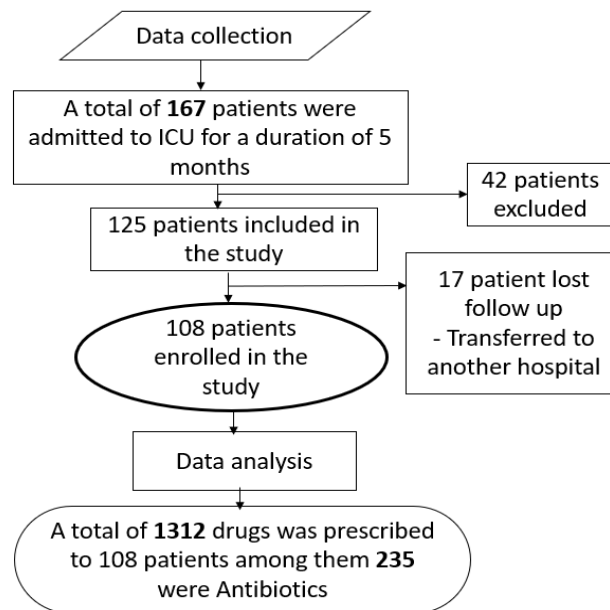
Data collection

A total of **167** patients were admitted to ICU for a duration of 5 months

42 patients excluded

125 patients included in the study

17 patient lost follow up
- Transferred to another hospital

108 patients enrolled in the study

Data analysis

A total of **1312** drugs was prescribed to 108 patients among them **235** were Antibiotics